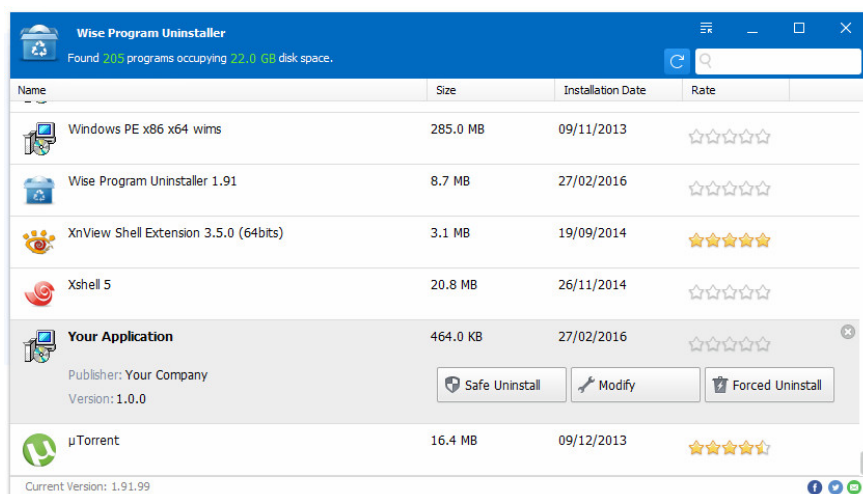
Wise Program Uninstaller

Found 205 programs occupying 22.0 GB disk space.

| Name | Size | Installation Date | Rate |
|---|---|---|---|
| Windows PE x86 x64 wims | 285.0 MB | 09/11/2013 | |
| Wise Program Uninstaller 1.91 | 8.7 MB | 27/02/2016 | |
| XnView Shell Extension 3.5.0 (64bits) | 3.1 MB | 19/09/2014 | |
| Xshell 5 | 20.8 MB | 26/11/2014 | |
| Your Application | 464.0 KB | 27/02/2016 | |

Publisher: Your Company
Version: 1.0.0

Safe Uninstall
Modify
Forced Uninstall

| µTorrent | 16.4 MB | 09/12/2013 | |
|---|---|---|---|

Current Version: 1.91.99